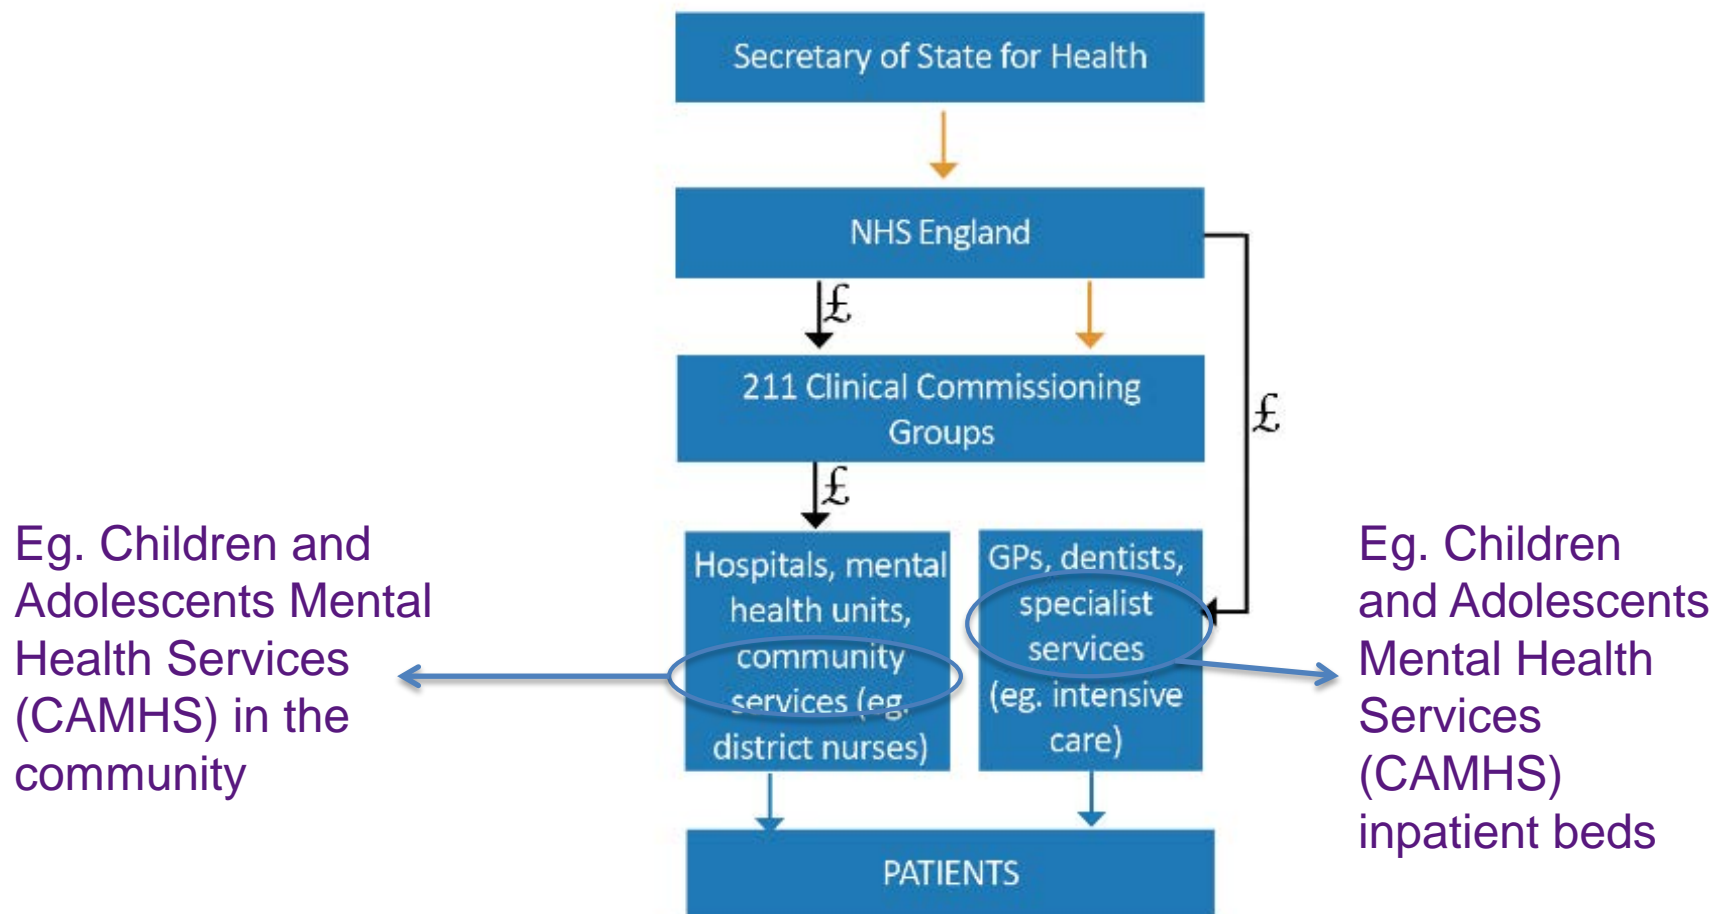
Secretary of State for Health

NHS England

£

£

211 Clinical Commissioning Groups

£

Eg. Children and Adolescents Mental Health Services (CAMHS) in the community

Hospitals, mental health units, community services (eg. district nurses)

GPs, dentists, specialist services (eg. intensive care)

Eg. Children and Adolescents Mental Health Services (CAMHS) inpatient beds

PATIENTS